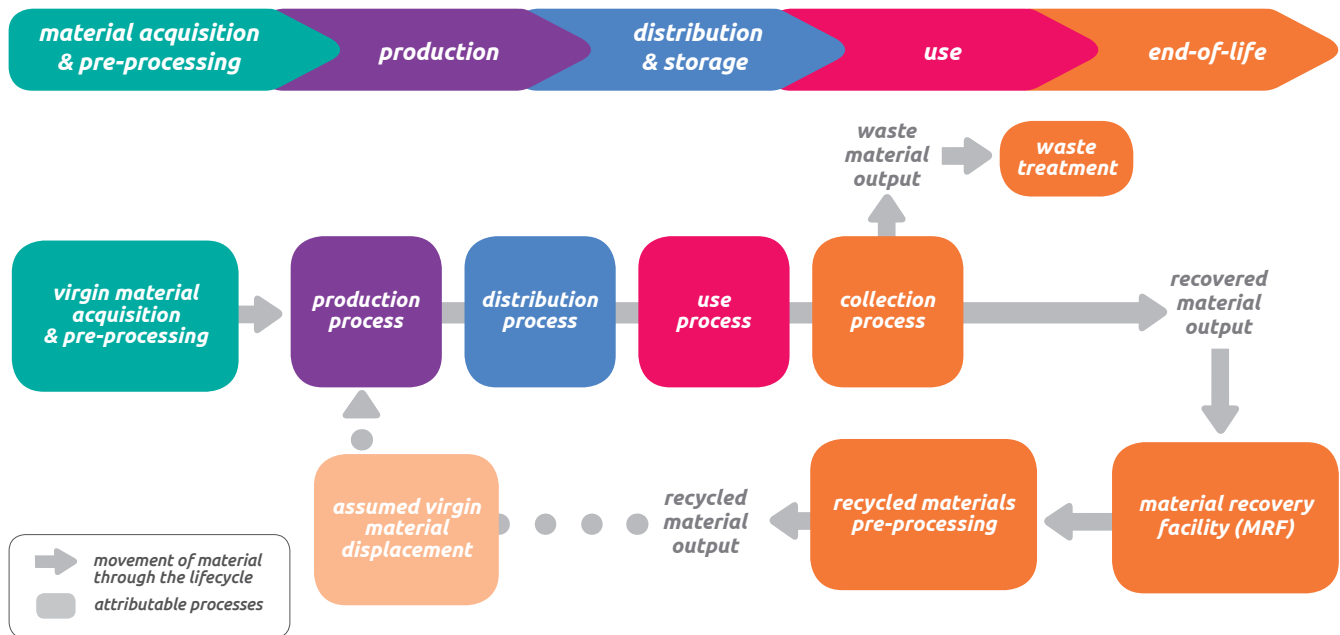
material acquisition & pre-processing

production

distribution & storage

use

end-of-life

waste material output

waste treatment

virgin material acquisition & pre-processing

production process

distribution process

use process

collection process

recovered material output

assumed virgin material displacement

recycled material output

recycled materials pre-processing

material recovery facility (MRF)

movement of material through the lifecycle

attributable processes